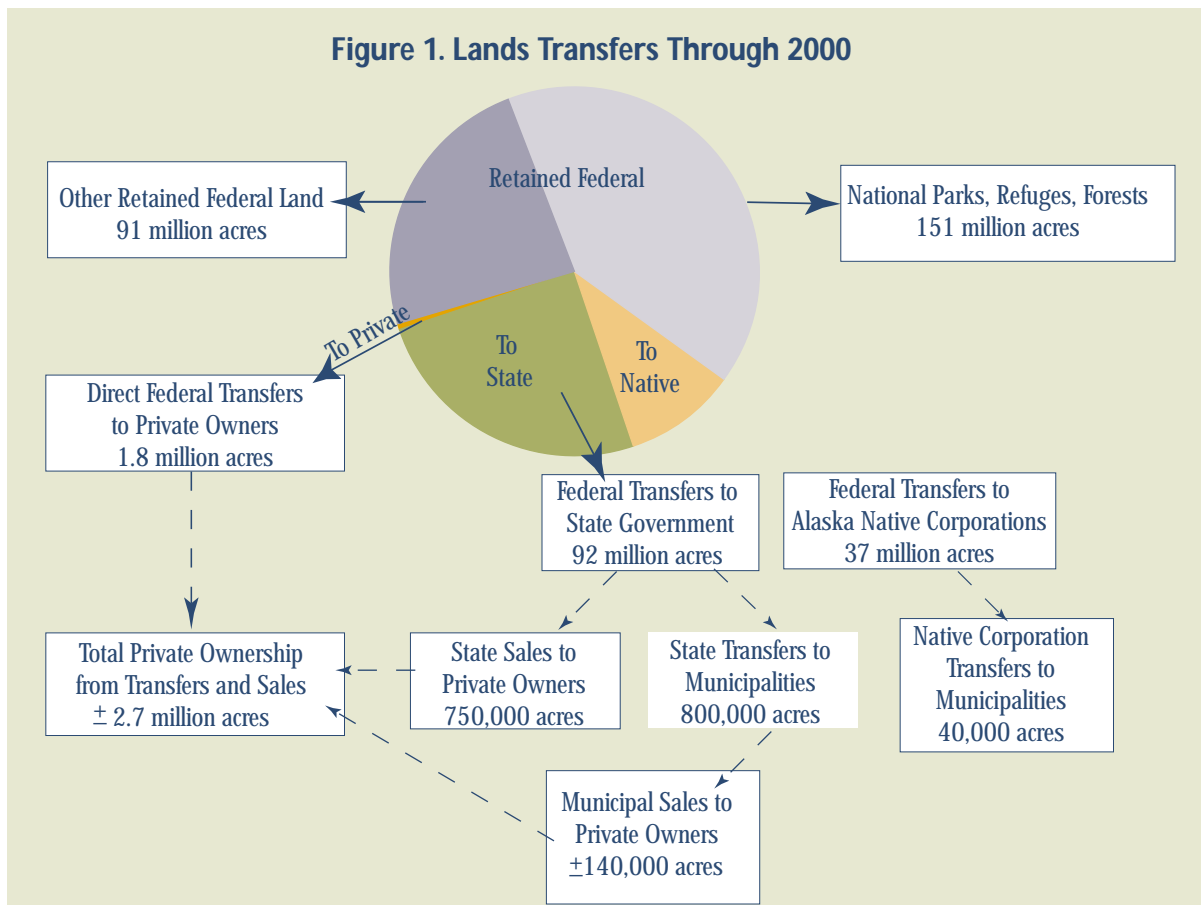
Figure 1. Lands Transfers Through 2000

Retained Federal

Other Retained Federal Land
91 million acres

National Parks, Refuges, Forests
151 million acres

To Private

To State

To Native

Direct Federal Transfers to Private Owners
1.8 million acres

Federal Transfers to State Government
92 million acres

Federal Transfers to Alaska Native Corporations
37 million acres

Total Private Ownership from Transfers and Sales
$\pm$ 2.7 million acres

State Sales to Private Owners
750,000 acres

State Transfers to Municipalities
800,000 acres

Native Corporation Transfers to Municipalities
40,000 acres

Municipal Sales to Private Owners
$\pm$140,000 acres